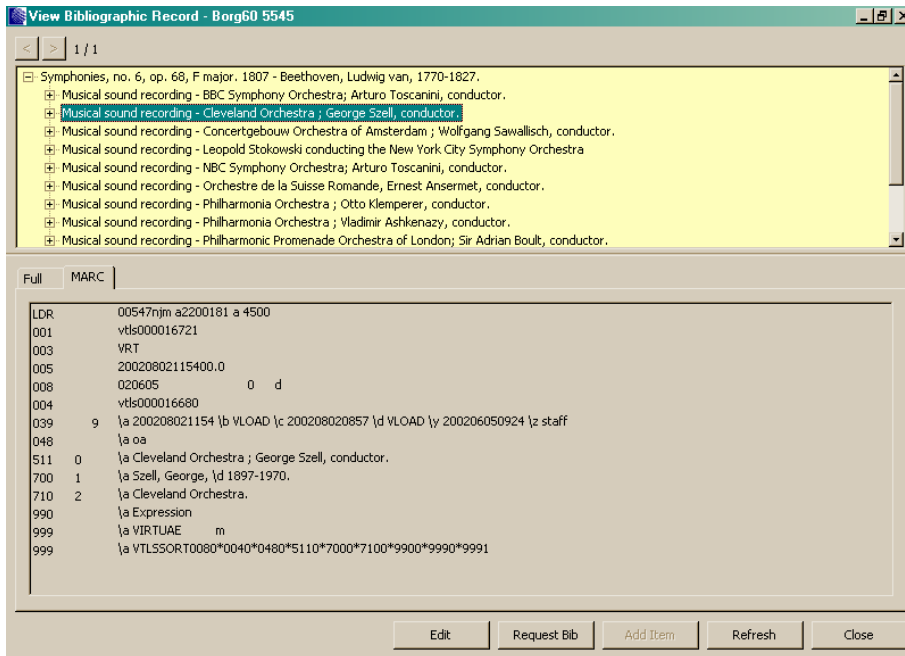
View Bibliographic Record - Borg60 5545

< > 1/1

Symphonies, no. 6, op. 68, F major. 1807 - Beethoven, Ludwig van, 1770-1827.
Musical sound recording - BBC Symphony Orchestra; Arturo Toscanini, conductor.
Musical sound recording - Cleveland Orchestra ; George Szell, conductor.
Musical sound recording - Concertgebouw Orchestra of Amsterdam ; Wolfgang Sawallisch, conductor.
Musical sound recording - Leopold Stokowski conducting the New York City Symphony Orchestra
Musical sound recording - NBC Symphony Orchestra; Arturo Toscanini, conductor.
Musical sound recording - Orchestre de la Suisse Romande, Ernest Ansermet, conductor.
Musical sound recording - Philharmonia Orchestra ; Otto Klemperer, conductor.
Musical sound recording - Philharmonia Orchestra ; Vladimir Ashkenazy, conductor.
Musical sound recording - Philharmonic Promenade Orchestra of London; Sir Adrian Boult, conductor.

Full MARC

| | | |
|---|---|---|
| LDR | | 00547njm a2200181 a 4500 |
| 001 | | vtls000016721 |
| 003 | | VRT |
| 005 | | 20020802115400.0 |
| 008 | | 020605 0 d |
| 004 | | vtls000016680 |
| 039 | 9 | \a 200208021154 \b VLOAD \c 200208020857 \d VLOAD \y 200206050924 \z staff |
| 048 | | \a oa |
| 511 | 0 | \a Cleveland Orchestra ; George Szell, conductor. |
| 700 | 1 | \a Szell, George, \d 1897-1970. |
| 710 | 2 | \a Cleveland Orchestra. |
| 990 | | \a Expression |
| 999 | | \a VIRTUAE m |
| 999 | | \a VTLSSORT0080*0040*0480*5110*7000*7100*9900*9990*9991 |

Edit Request Bib Add Item Refresh Close